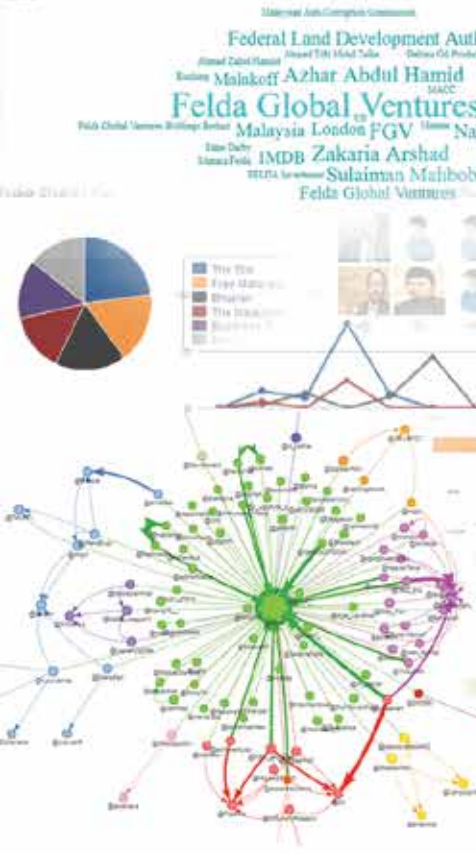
Malaysian Anti-Corruption Commission

Federal Land Development Auth

Ahmad Zahid Hamidi Ahmad Tifli Mohd Talha Dalmas Oil Produ

Kuching Malakoff Azhar Abdul Hamid MACC

Felda Global Ventures

Felda Global Ventures Holdings Berhad Malaysia London FGV US Husain Na

Sime Darby Zakaria Arshad

Ikhtiar Felda IMDB

FELDA Investment Sulaiman Mahbob

Felda Global Ventures

The Star
Free Malaysia
Bharian
The Malaysian
Business T
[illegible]